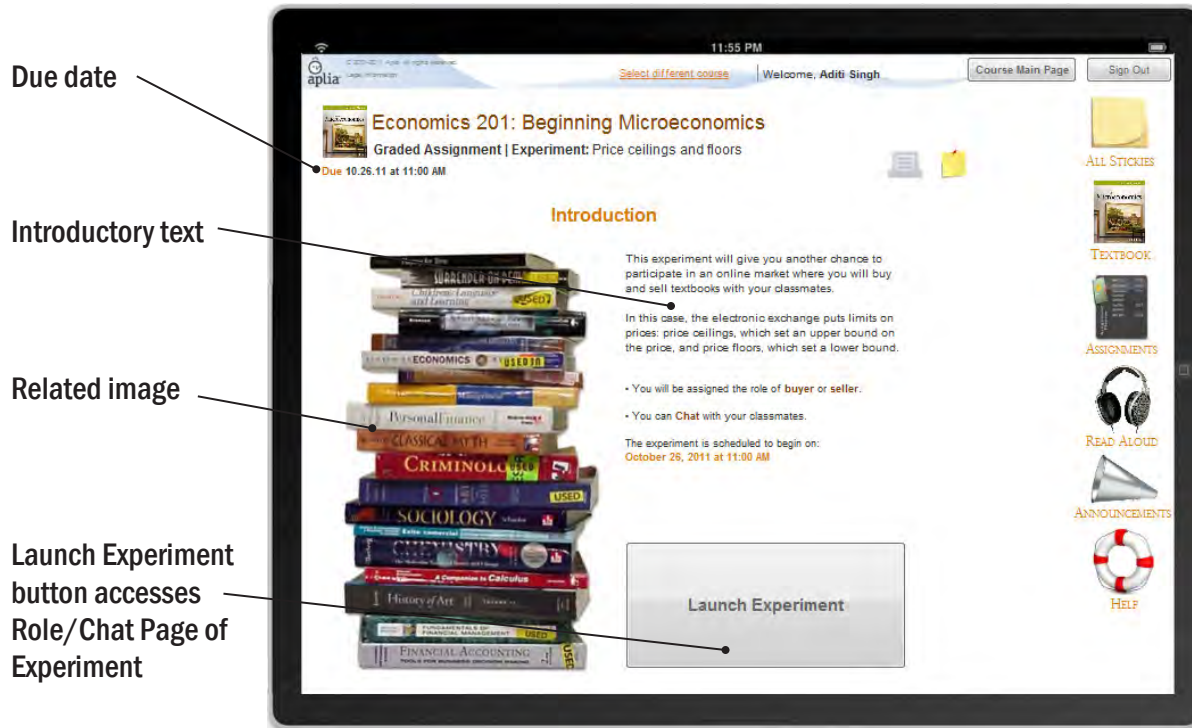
Due date

Introductory text

Related image

Launch Experiment button accesses Role/Chat Page of Experiment

11:55 PM

aplia

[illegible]

Select different course

Welcome, Aditi Singh

Course Main Page

Sign Out

Economics 201: Beginning Microeconomics

Graded Assignment | Experiment: Price ceilings and floors

Due 10.26.11 at 11:00 AM

Introduction

This experiment will give you another chance to participate in an online market where you will buy and sell textbooks with your classmates.

In this case, the electronic exchange puts limits on prices: price ceilings, which set an upper bound on the price, and price floors, which set a lower bound.

• You will be assigned the role of buyer or seller.

• You can Chat with your classmates.

The experiment is scheduled to begin on:
October 26, 2011 at 11:00 AM

Launch Experiment

SURRENDER OF SEMI

USED

ECONOMICS

USED

Personal Finance

CLASSICAL MYTH

CRIMINOLOGY

USED

USED

SOCIOLOGY

CHEMISTRY

A Companion to Calculus

History of Art

FUNDAMENTALS OF FINANCIAL MANAGEMENT

FINANCIAL ACCOUNTING

USED

ALL STICKIES

TEXTBOOK

ASSIGNMENTS

READ ALOUD

ANNOUNCEMENTS

HELP